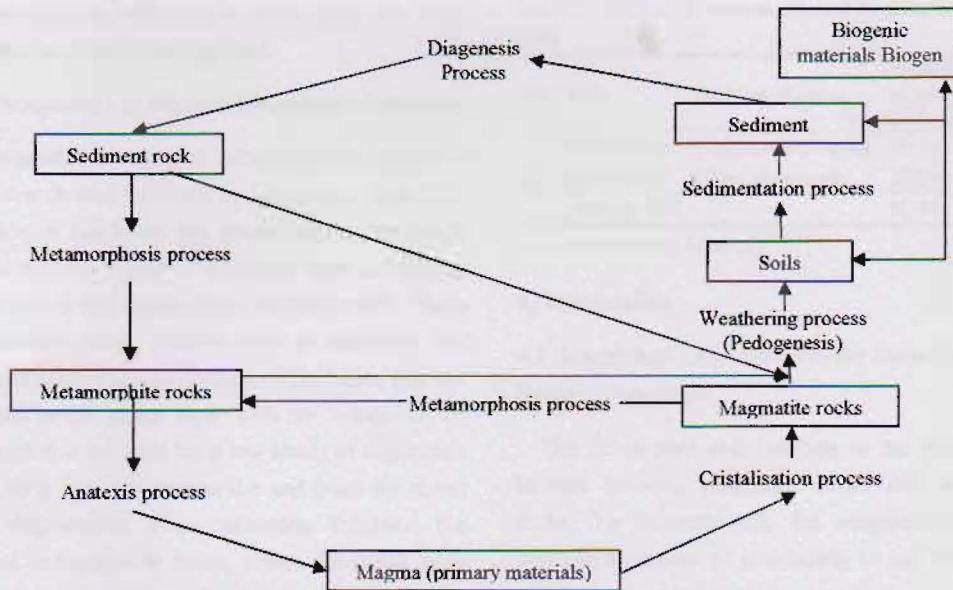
Diagenesis Process

Biogenic materials Biogen

Sediment

Sediment rock

Sedimentation process

Metamorphosis process

Soils

Weathering process (Pedogenesis)

Metamorphite rocks

Metamorphosis process

Magmatite rocks

Anatexis process

Cristalisation process

Magma (primary materials)